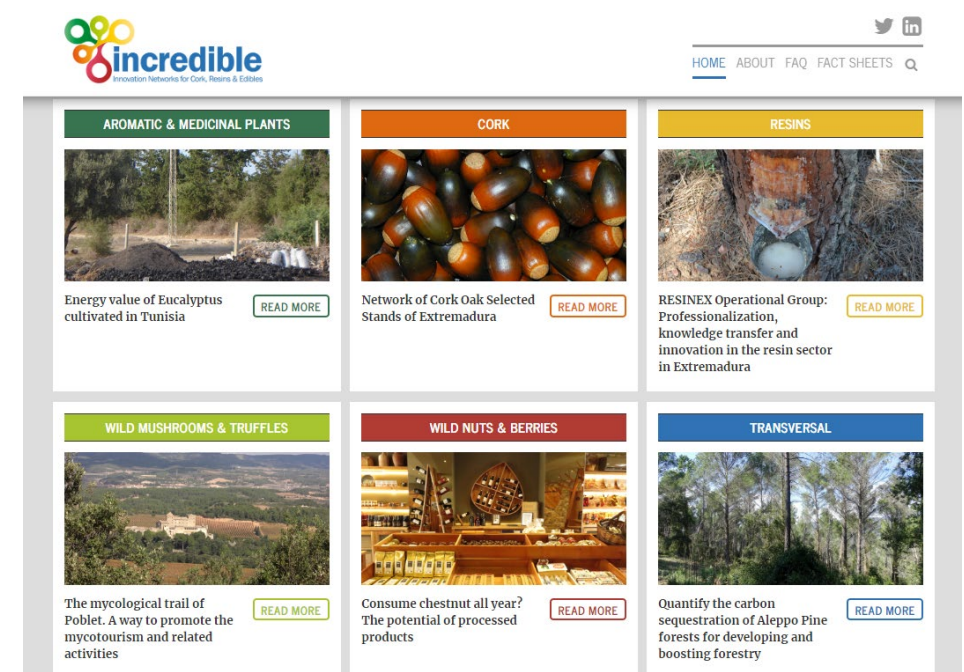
incredible
Innovation Networks for Cork, Resins & Edibles

HOME ABOUT FAQ FACT SHEETS

AROMATIC & MEDICINAL PLANTS

Energy value of Eucalyptus cultivated in Tunisia

READ MORE

CORK

Network of Cork Oak Selected Stands of Extremadura

READ MORE

RESINS

RESINEX Operational Group: Professionalization, knowledge transfer and innovation in the resin sector in Extremadura

READ MORE

WILD MUSHROOMS & TRUFFLES

The mycological trail of Poblet. A way to promote the mycotourism and related activities

READ MORE

WILD NUTS & BERRIES

Consume chestnut all year? The potential of processed products

READ MORE

TRANSVERSAL

Quantify the carbon sequestration of Aleppo Pine forests for developing and boosting forestry

READ MORE